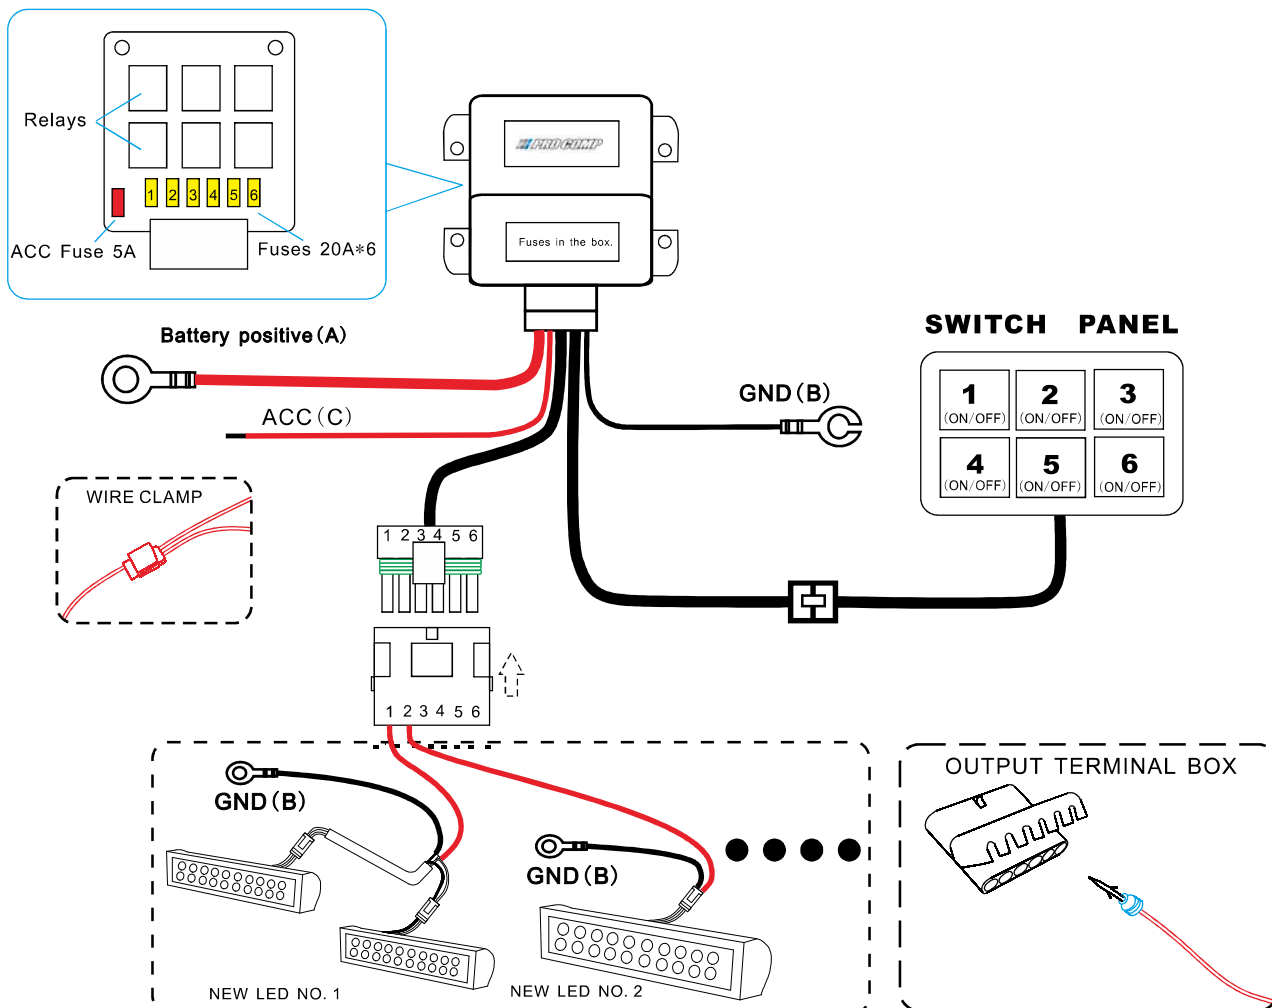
Relays

1 2 3 4 5 6

ACC Fuse 5A

Fuses 20A*6

PRO COMP

Fuses in the box.

Battery positive (A)

ACC (C)

GND (B)

SWITCH PANEL

| 1 (ON/OFF) | 2 (ON/OFF) | 3 (ON/OFF) |
|---|---|---|
| 4 (ON/OFF) | 5 (ON/OFF) | 6 (ON/OFF) |

WIRE CLAMP

1 2 3 4 5 6

1 2 3 4 5 6

GND (B)

GND (B)

NEW LED NO. 1

NEW LED NO. 2

OUTPUT TERMINAL BOX